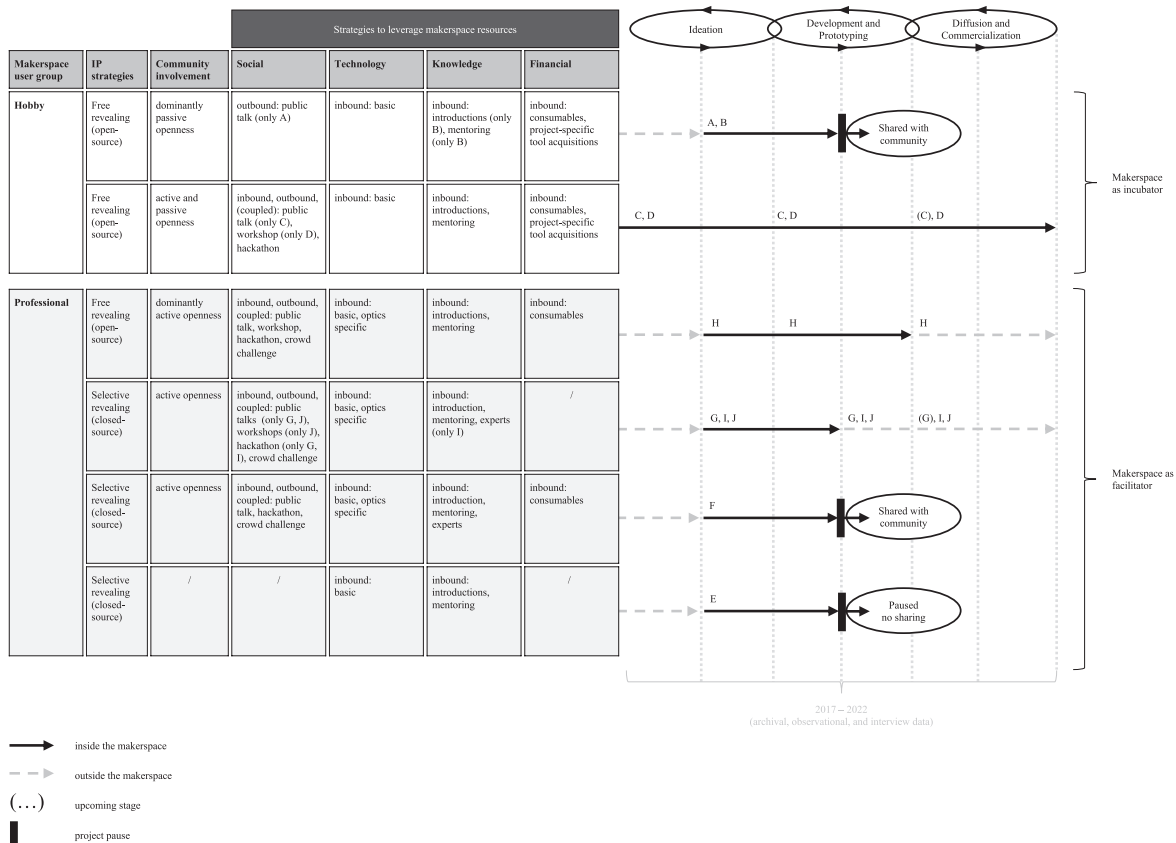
Strategies to leverage makerspace resources

Ideation | Development and Prototyping | Diffusion and Commercialization

| Makerspace user group | IP strategies | Community involvement | Social | Technology | Knowledge | Financial |
|---|---|---|---|---|---|---|
| Hobby | Free revealing (open-source) | dominantly passive openness | outbound: public talk (only A) | inbound: basic | inbound: introductions (only B), mentoring (only B) | inbound: consumables, project-specific tool acquisitions |
| | Free revealing (open-source) | active and passive openness | inbound, outbound, (coupled): public talk (only C), workshop (only D), hackathon | inbound: basic | inbound: introductions, mentoring | inbound: consumables, project-specific tool acquisitions |
| Professional | Free revealing (open-source) | dominantly active openness | inbound, outbound, coupled: public talk, workshop, hackathon, crowd challenge | inbound: basic, optics specific | inbound: introductions, mentoring | inbound: consumables |
| | Selective revealing (closed-source) | active openness | inbound, outbound, coupled: public talks (only G, J), workshops (only J), hackathon (only G, I), crowd challenge | inbound: basic, optics specific | inbound: introduction, mentoring, experts (only I) | / |
| | Selective revealing (closed-source) | active openness | inbound, outbound, coupled: public talk, hackathon, crowd challenge | inbound: basic, optics specific | inbound: introduction, mentoring, experts | inbound: consumables |
| | Selective revealing (closed-source) | / | / | inbound: basic | inbound: introductions, mentoring | / |

A, B
Shared with community
C, D
C, D
(C), D
H
H
H
G, I, J
G, I, J
(G), I, J
F
Shared with community
E
Paused no sharing

Makerspace as incubator

Makerspace as facilitator

2017 – 2022
(archival, observational, and interview data)

inside the makerspace

outside the makerspace

(...) upcoming stage

project pause